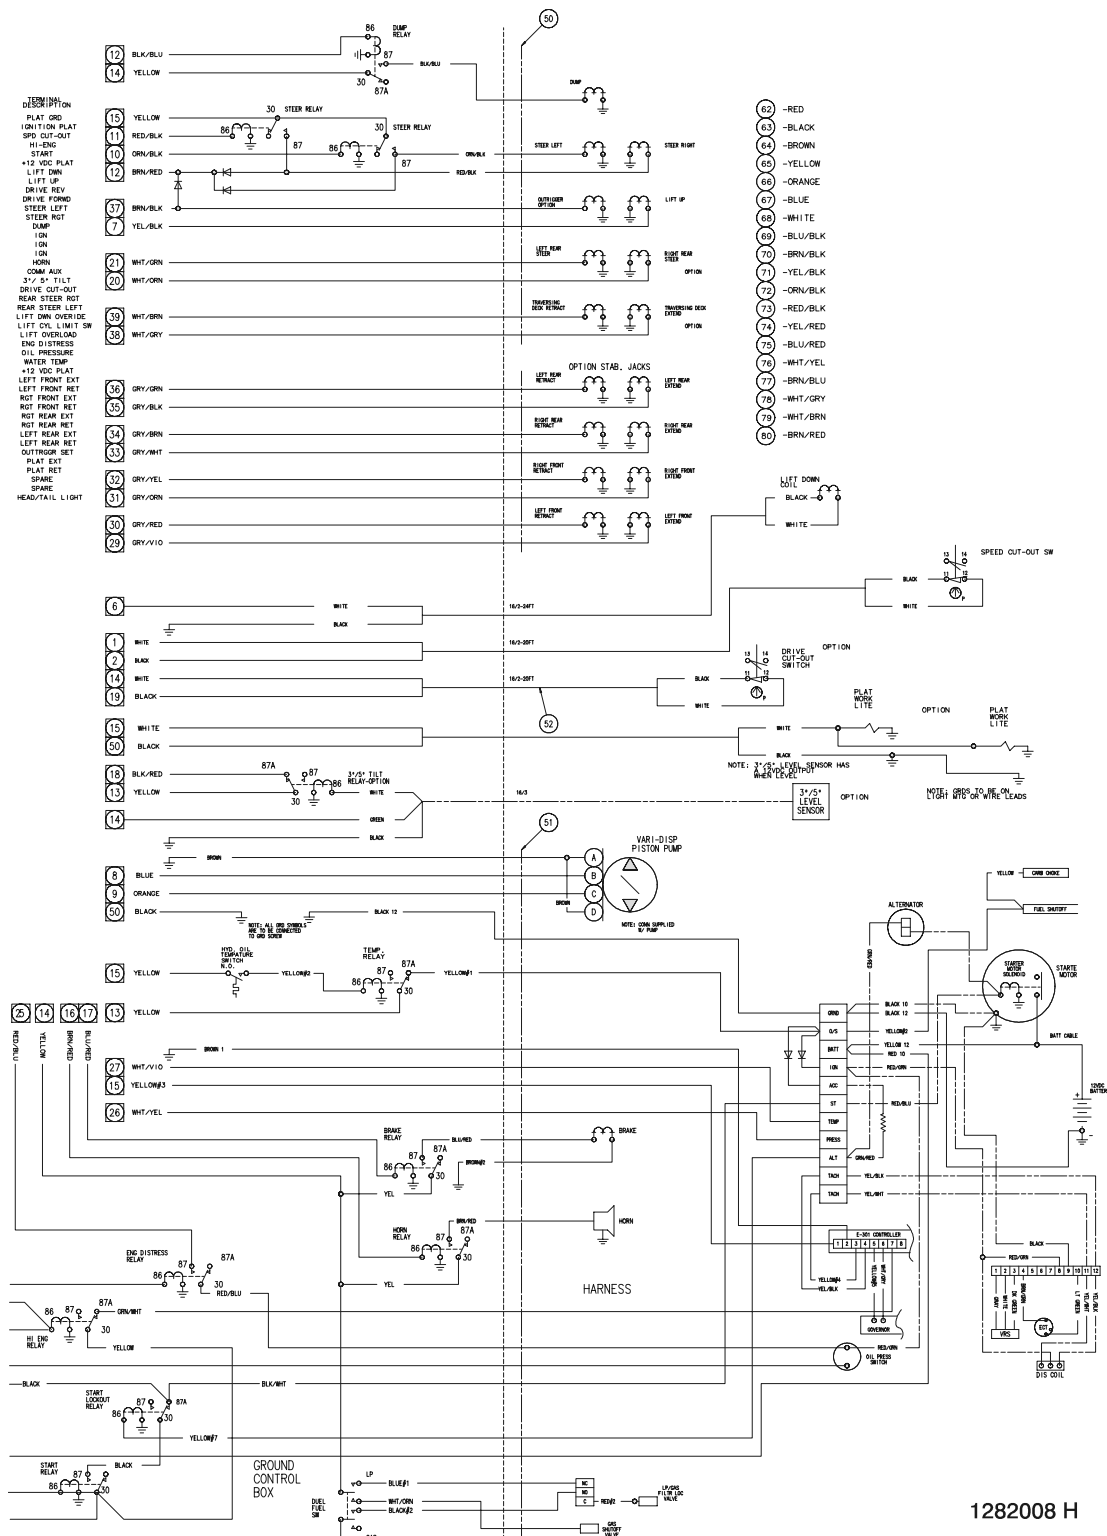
TERMINAL DESCRIPTION
PLAT GRD
IGNITION PLAT
SPD CUT-OUT
HI-ENG
START
+12 VDC PLAT
LIFT DWN
LIFT UP
DRIVE REV
DRIVE FORWD
STEER LEFT
STEER RGT
DUMP
IGN
IGN
IGN
HORN
COMM AUX
3°/5° TILT
DRIVE CUT-OUT
REAR STEER RGT
REAR STEER LEFT
LIFT DWN OVERIDE
LIFT CYL LIMIT SW
LIFT OVERLOAD
ENG DISTRESS
OIL PRESSURE
WATER TEMP
+12 VDC PLAT
LEFT FRONT EXT
LEFT FRONT RET
RGT FRONT EXT
RGT FRONT RET
RGT REAR EXT
RGT REAR RET
LEFT REAR EXT
LEFT REAR RET
OUTTRGGR SET
PLAT EXT
PLAT RET
SPARE
SPARE
HEAD/TAIL LIGHT

12 BLK/BLU
14 YELLOW
86 DUMP RELAY 87 30 87A BLK/BLU
DUMP
50

15 YELLOW
11 RED/BLK
10 ORN/BLK
12 BRN/RED
30 STEER RELAY 86 87
30 STEER RELAY 86 87
ORN/BLK
RED/BLK
STEER LEFT
STEER RIGHT
37 BRN/BLK
7 YEL/BLK
OUTRIGGER OPTION
LIFT UP
21 WHT/GRN
20 WHT/ORN
LEFT REAR STEER
RIGHT REAR STEER
OPTION
39 WHT/BRN
38 WHT/GRY
TRAVERSING DECK RETRACT
TRAVERSING DECK EXTEND
OPTION
OPTION STAB. JACKS
36 GRY/GRN
35 GRY/BLK
LEFT REAR RETRACT
LEFT REAR EXTEND
34 GRY/BRN
33 GRY/WHT
RIGHT REAR RETRACT
RIGHT REAR EXTEND
32 GRY/YEL
31 GRY/ORN
RIGHT FRONT RETRACT
RIGHT FRONT EXTEND
30 GRY/RED
29 GRY/VIO
LEFT FRONT RETRACT
LEFT FRONT EXTEND

62 -RED
63 -BLACK
64 -BROWN
65 -YELLOW
66 -ORANGE
67 -BLUE
68 -WHITE
69 -BLU/BLK
70 -BRN/BLK
71 -YEL/BLK
72 -ORN/BLK
73 -RED/BLK
74 -YEL/RED
75 -BLU/RED
76 -WHT/YEL
77 -BRN/BLU
78 -WHT/GRY
79 -WHT/BRN
80 -BRN/RED

LIFT DOWN COIL
BLACK
WHITE
13 14 SPEED CUT-OUT SW
BLACK
WHITE
6 WHITE BLACK 16/2-24FT
1 WHITE
2 BLACK 16/2-20FT
14 WHITE
19 BLACK 16/2-20FT
13 14 DRIVE CUT-OUT SWITCH OPTION
11 12
BLACK
WHITE
52
15 WHITE
50 BLACK
PLAT WORK LITE
OPTION
PLAT WORK LITE
WHITE
BLACK
NOTE: 3°/5° LEVEL SENSOR HAS A 12VDC OUTPUT WHEN LEVEL
NOTE: GRDS TO BE ON LIGHT MTG OR WIRE LEADS
18 BLK/RED
13 YELLOW
87A 87 86 30
3°/5° TILT RELAY-OPTION
WHITE
16/3
3°/5° LEVEL SENSOR
OPTION
14 GREEN
BLACK
51
BROWN
8 BLUE
9 ORANGE
50 BLACK
A B C D
VARI-DISP PISTON PUMP
BROWN
NOTE: ALL GRD SYMBOLS ARE TO BE CONNECTED TO GRD SCREW
BLACK 12
NOTE: CONN SUPPLIED W/ PUMP
YELLOW CARB CHOKE
FUEL SHUTOFF
ALTERNATOR
ORN/RED
STARTER MOTOR SOLENOID
STARTE MOTOR
HYD. OIL TEMPATURE SWITCH N.O.
15 YELLOW
YELLOW#2
TEMP. RELAY
87 87A 86 30
YELLOW#1
25 14 16 17 13 YELLOW
RED/BLU YELLOW BRN/RED BLU/RED
GRND
G/S
BATT
IGN
ACC
ST
TEMP
PRESS
ALT
TACH
TACH
BLACK 10
BLACK 12
YELLOW#2
YELLOW 12
RED 10
RED/ORN
BATT CABLE
12VDC BATTERY
BROWN 1
27 WHT/VIO
15 YELLOW#3
26 WHT/YEL
RED/BLU
GRN/RED
YEL/BLK
YEL/WHT
BRAKE RELAY
87 87A 86 30
BLU/RED
BROWN#2
BRAKE
YEL
HORN RELAY
BRN/RED
87A 87 86 30
HORN
E-301 CONTROLLER
1 2 3 4 5 6 7 8
YELLOW#4
YEL/BLK
GRN/YEL
WHT/GRN
GOVERNOR
BLACK
RED/GRN
1 2 3 4 5 6 7 8 9 10 11 12
GRY
WHITE
DK GREEN
BRN/ORN
LT GREEN
YEL/WHT
YEL/BLK
VRS
ECT
DIS COIL
ENG DISTRESS RELAY
87 87A 86 30
RED/BLU
YEL
HARNESS
86 87 87A 30
ORN/WHT
HI ENG RELAY
YELLOW
RED/ORN
OIL PRESS SWITCH
BLACK
BLK/WHT
START LOCKOUT RELAY
87 87A 86 30
YELLOW#7
START RELAY
87 86 30
BLACK
GROUND CONTROL BOX
LP
BLUE#1
DUEL FUEL SW
WHT/ORN
BLACK#2
NC
NO
C
RED#2
LP/GAS FILTR LOC VALVE
GAS SHUTOFF VALVE
1282008 H